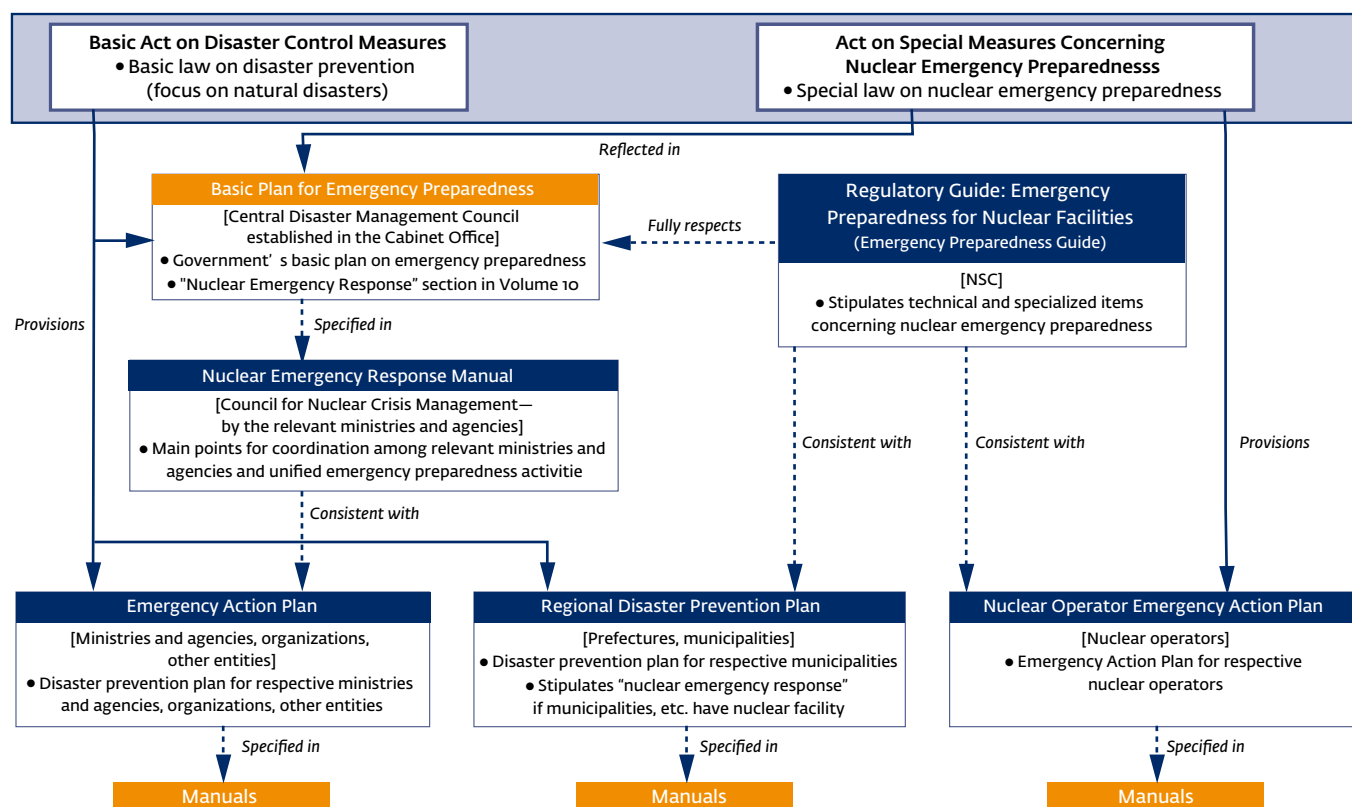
Basic Act on Disaster Control Measures
• Basic law on disaster prevention (focus on natural disasters)

Act on Special Measures Concerning Nuclear Emergency Preparednesss
• Special law on nuclear emergency preparedness

Reflected in

Basic Plan for Emergency Preparedness
[Central Disaster Management Council established in the Cabinet Office]
• Government' s basic plan on emergency preparedness
• "Nuclear Emergency Response" section in Volume 10

Fully respects

Regulatory Guide: Emergency Preparedness for Nuclear Facilities
(Emergency Preparedness Guide)
[NSC]
• Stipulates technical and specialized items concerning nuclear emergency preparedness

Provisions

Specified in

Nuclear Emergency Response Manual
[Council for Nuclear Crisis Management— by the relevant ministries and agencies]
• Main points for coordination among relevant ministries and agencies and unified emergency preparedness activitie

Consistent with

Consistent with

Provisions

Consistent with

Emergency Action Plan
[Ministries and agencies, organizations, other entities]
• Disaster prevention plan for respective ministries and agencies, organizations, other entities

Regional Disaster Prevention Plan
[Prefectures, municipalities]
• Disaster prevention plan for respective municipalities
• Stipulates "nuclear emergency response" if municipalities, etc. have nuclear facility

Nuclear Operator Emergency Action Plan
[Nuclear operators]
• Emergency Action Plan for respective nuclear operators

Specified in

Specified in

Specified in

Manuals

Manuals

Manuals